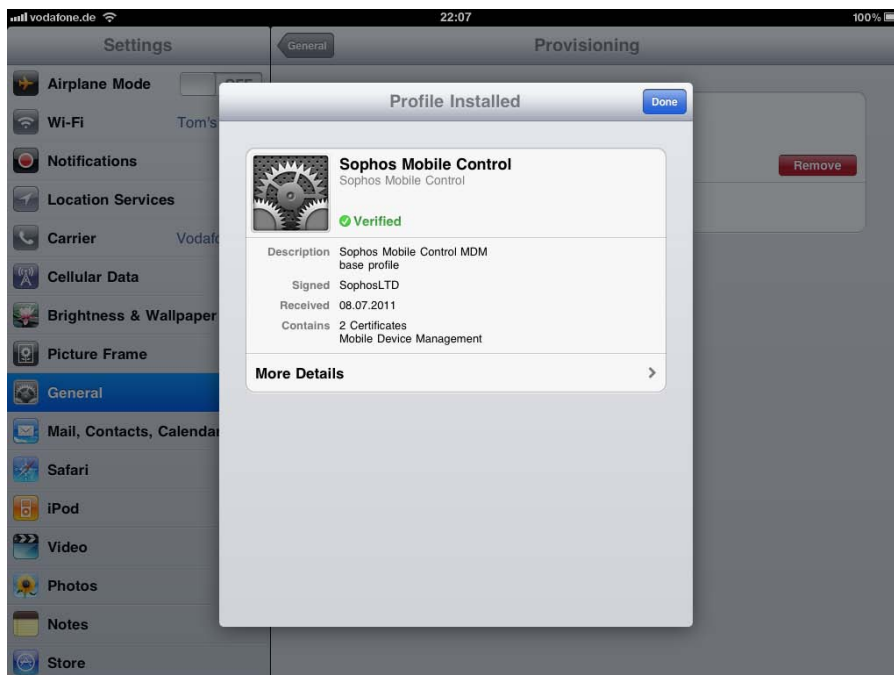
vodafone.de 22:07 100%

Settings

General Provisioning

Airplane Mode OFF

Wi-Fi Tom's

Notifications

Location Services

Carrier Vodafo

Cellular Data

Brightness & Wallpaper

Picture Frame

General

Mail, Contacts, Calendar

Safari

iPod

Video

Photos

Notes

Store

Remove

Profile Installed

Done

Sophos Mobile Control
Sophos Mobile Control

Verified

Description Sophos Mobile Control MDM base profile

Signed SophosLTD

Received 08.07.2011

Contains 2 Certificates
Mobile Device Management

More Details